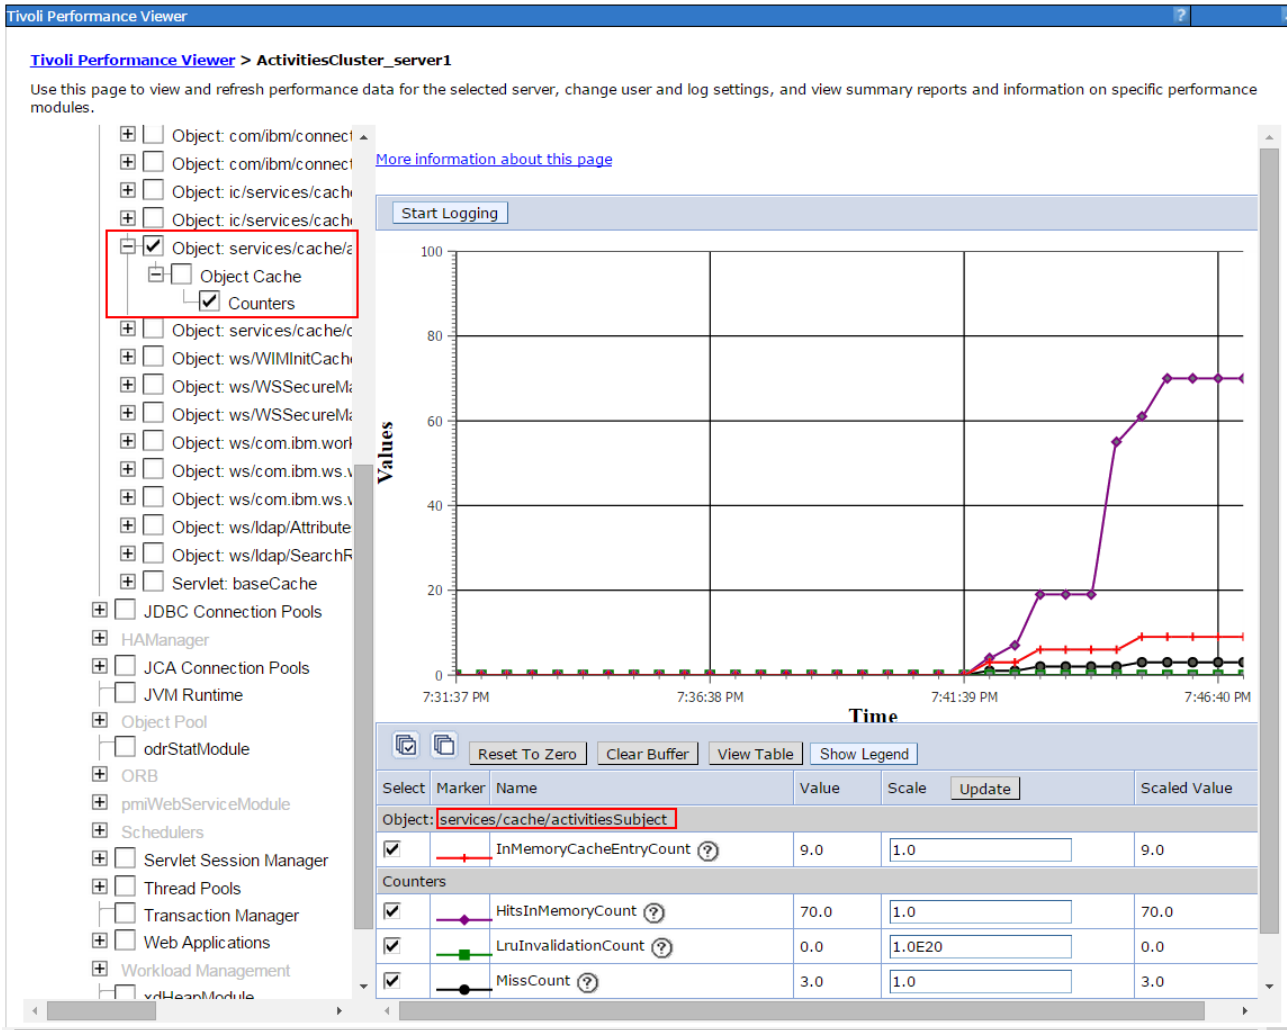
Tivoli Performance Viewer

Tivoli Performance Viewer > ActivitiesCluster_server1

Use this page to view and refresh performance data for the selected server, change user and log settings, and view summary reports and information on specific performance modules.

Object: com/ibm/connect
Object: com/ibm/connect
Object: ic/services/cach
Object: ic/services/cach
Object: services/cache/a
Object Cache
Counters
Object: services/cache/c
Object: ws/WIMInitCach
Object: ws/WSSecureM
Object: ws/WSSecureM
Object: ws/com.ibm.wor
Object: ws/com.ibm.ws.
Object: ws/com.ibm.ws.
Object: ws/ldap/Attribute
Object: ws/ldap/SearchR
Servlet: baseCache
JDBC Connection Pools
HAManager
JCA Connection Pools
JVM Runtime
Object Pool
odrStatModule
ORB
pmiWebServiceModule
Schedulers
Servlet Session Manager
Thread Pools
Transaction Manager
Web Applications
Workload Management
xdHeapModule

More information about this page

Start Logging

100
80
60
40
20
0
Values
7:31:37 PM
7:36:38 PM
7:41:39 PM
7:46:40 PM
Time

Reset To Zero Clear Buffer View Table Show Legend

| Select | Marker | Name | Value | Scale Update | Scaled Value |
|---|---|---|---|---|---|
| Object: services/cache/activitiesSubject | | | | | |
| ✔ | | InMemoryCacheEntryCount | 9.0 | 1.0 | 9.0 |
| Counters | | | | | |
| ✔ | | HitsInMemoryCount | 70.0 | 1.0 | 70.0 |
| ✔ | | LruInvalidationCount | 0.0 | 1.0E20 | 0.0 |
| ✔ | | MissCount | 3.0 | 1.0 | 3.0 |